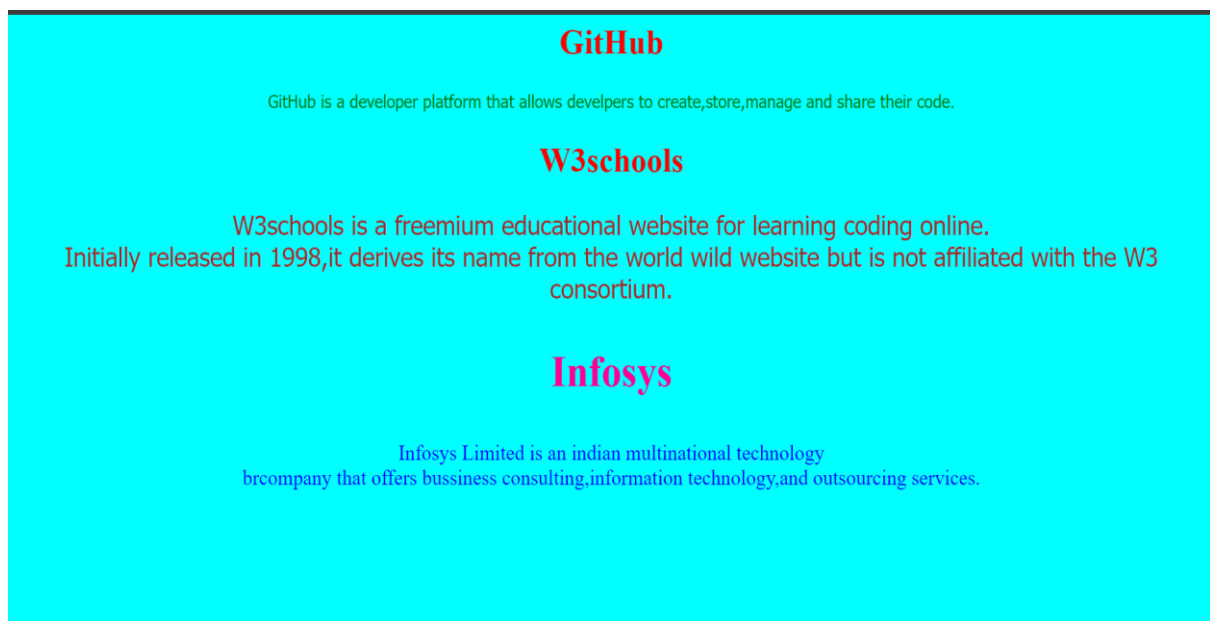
GitHub

GitHub is a developer platform that allows develpers to create,store,manage and share their code.

W3schools

W3schools is a freemium educational website for learning coding online.
Initially released in 1998,it derives its name from the world wild website but is not affiliated with the W3 consortium.

Infosys

Infosys Limited is an indian multinational technology
brcompany that offers bussiness consulting,information technology,and outsourcing services.